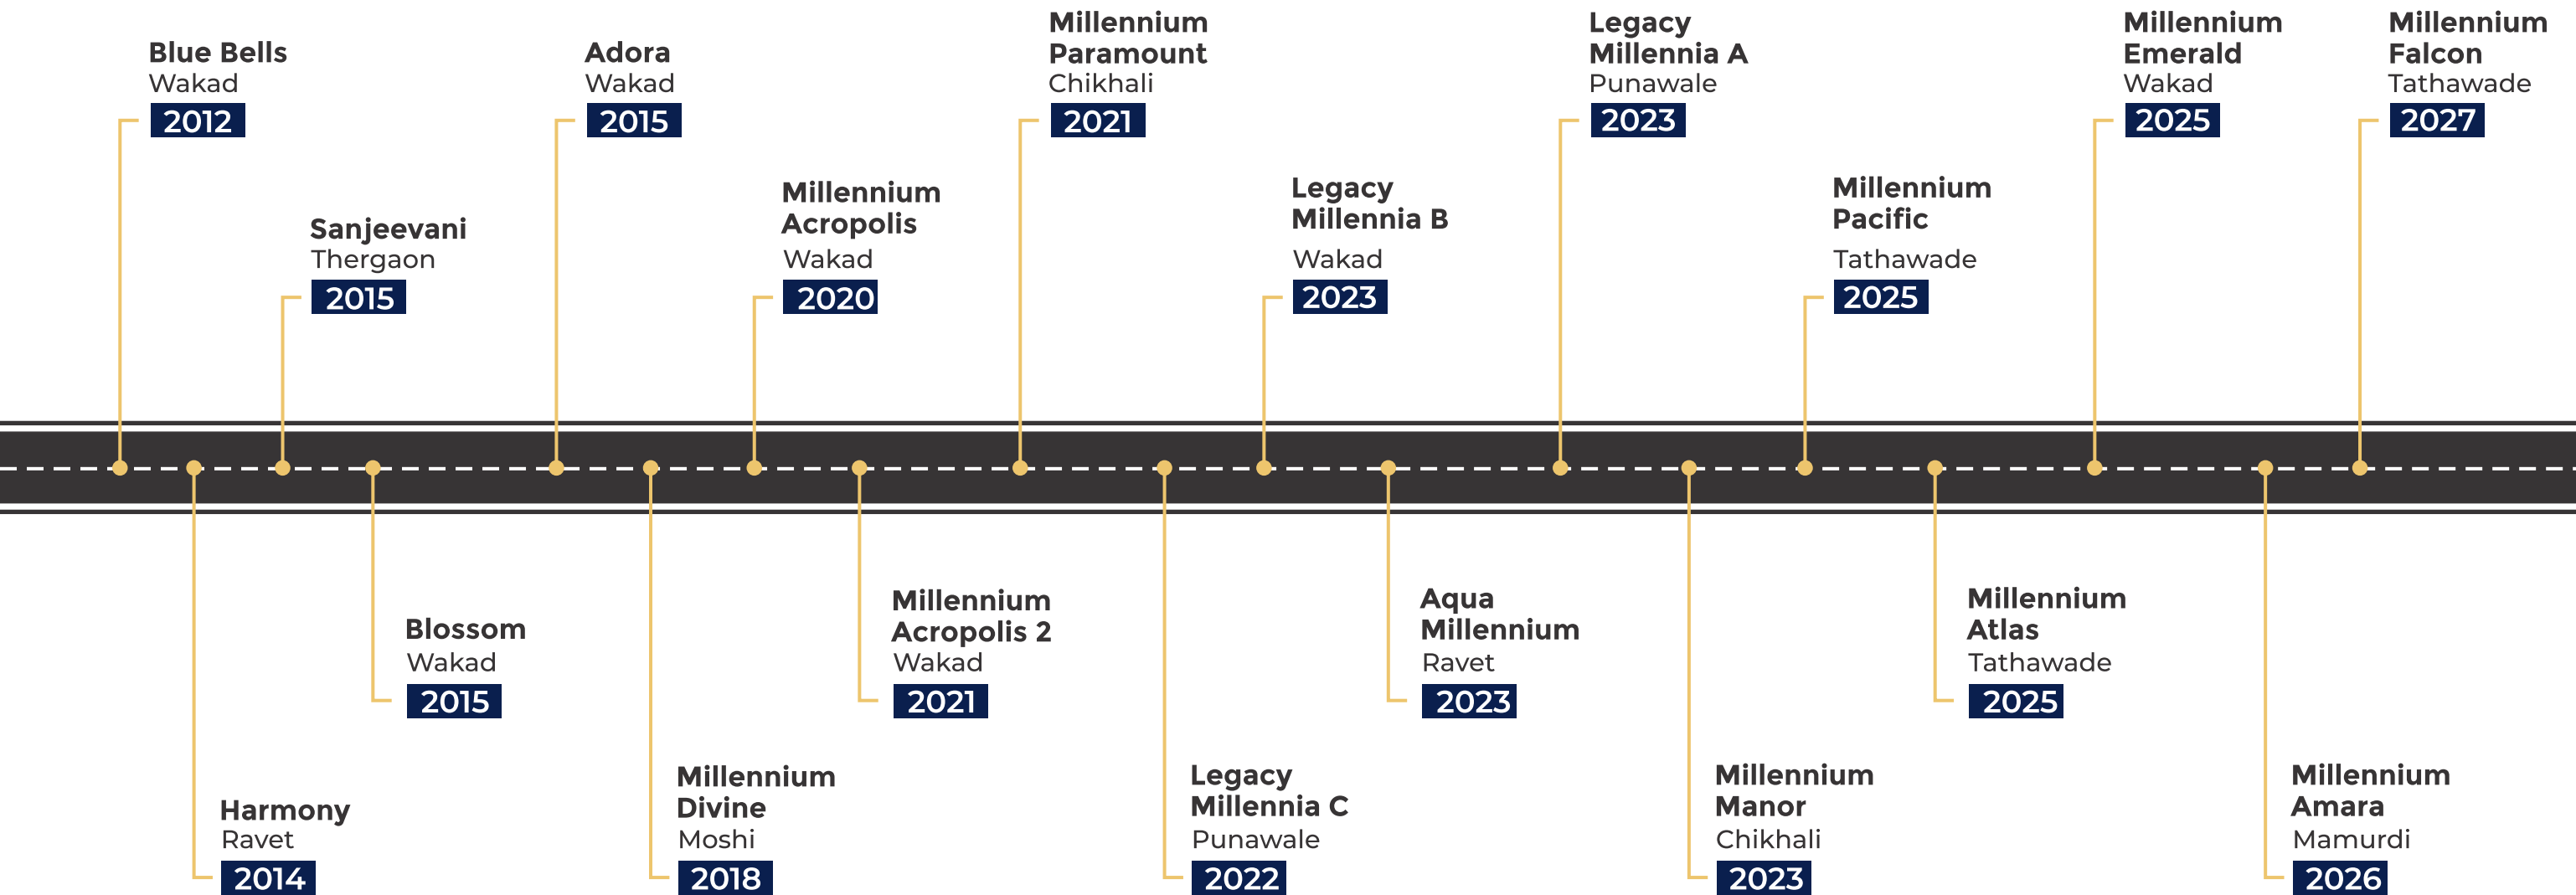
Blue Bells
Wakad
2012

Harmony
Ravet
2014

Sanjeevani
Thergaon
2015

Blossom
Wakad
2015

Adora
Wakad
2015

Millennium Divine
Moshi
2018

Millennium Acropolis
Wakad
2020

Millennium Acropolis 2
Wakad
2021

Millennium Paramount
Chikhali
2021

Legacy Millennia C
Punawale
2022

Legacy Millennia B
Wakad
2023

Aqua Millennium
Ravet
2023

Legacy Millennia A
Punawale
2023

Millennium Manor
Chikhali
2023

Millennium Pacific
Tathawade
2025

Millennium Atlas
Tathawade
2025

Millennium Emerald
Wakad
2025

Millennium Amara
Mamurdi
2026

Millennium Falcon
Tathawade
2027